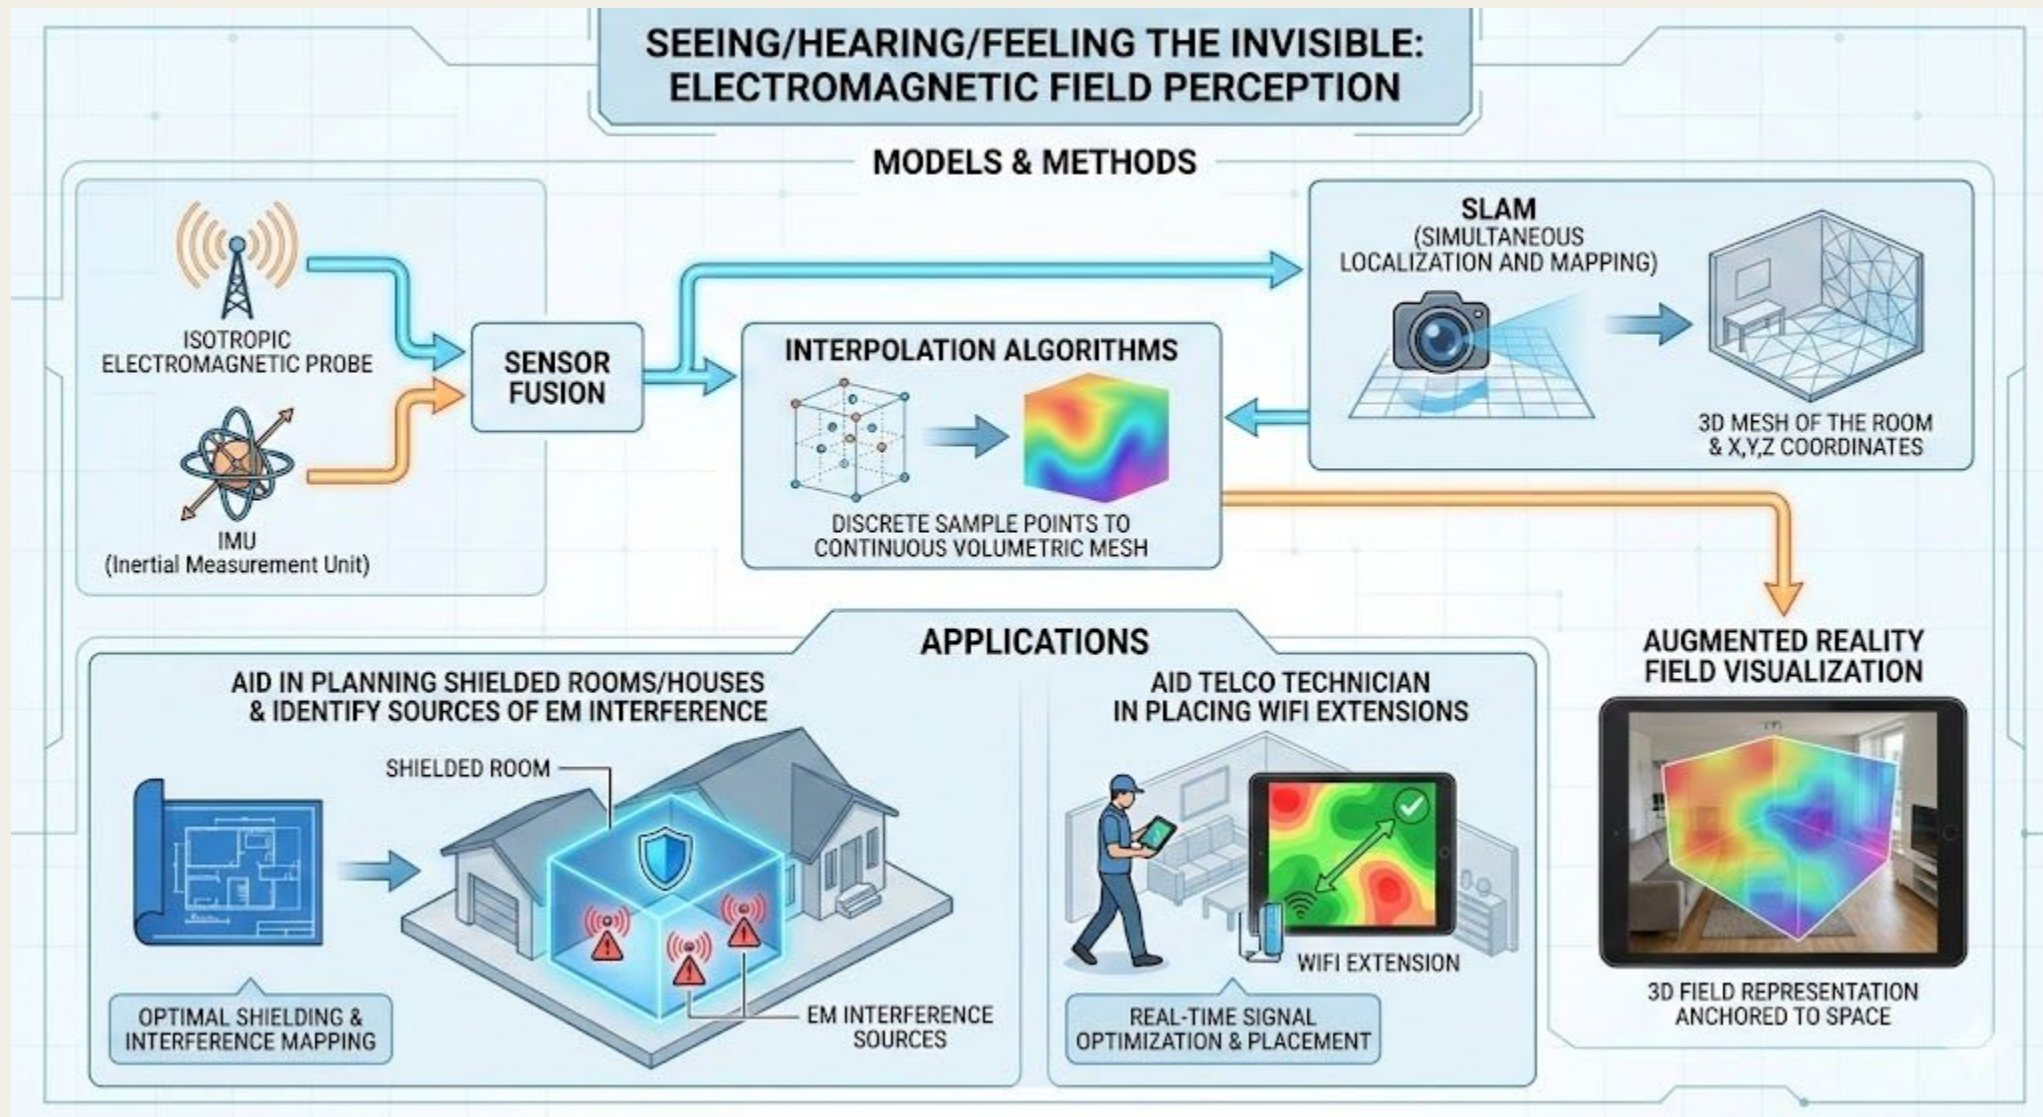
SEEING/HEARING/FEELING THE INVISIBLE: ELECTROMAGNETIC FIELD PERCEPTION

MODELS & METHODS

ISOTROPIC ELECTROMAGNETIC PROBE

IMU (Inertial Measurement Unit)

SENSOR FUSION

INTERPOLATION ALGORITHMS

DISCRETE SAMPLE POINTS TO CONTINUOUS VOLUMETRIC MESH

SLAM (SIMULTANEOUS LOCALIZATION AND MAPPING)

3D MESH OF THE ROOM & X,Y,Z COORDINATES

APPLICATIONS

AID IN PLANNING SHIELDED ROOMS/HOUSES & IDENTIFY SOURCES OF EM INTERFERENCE

SHIELDED ROOM

OPTIMAL SHIELDING & INTERFERENCE MAPPING

EM INTERFERENCE SOURCES

AID TELCO TECHNICIAN IN PLACING WIFI EXTENSIONS

WIFI EXTENSION

REAL-TIME SIGNAL OPTIMIZATION & PLACEMENT

AUGMENTED REALITY FIELD VISUALIZATION

3D FIELD REPRESENTATION ANCHORED TO SPACE